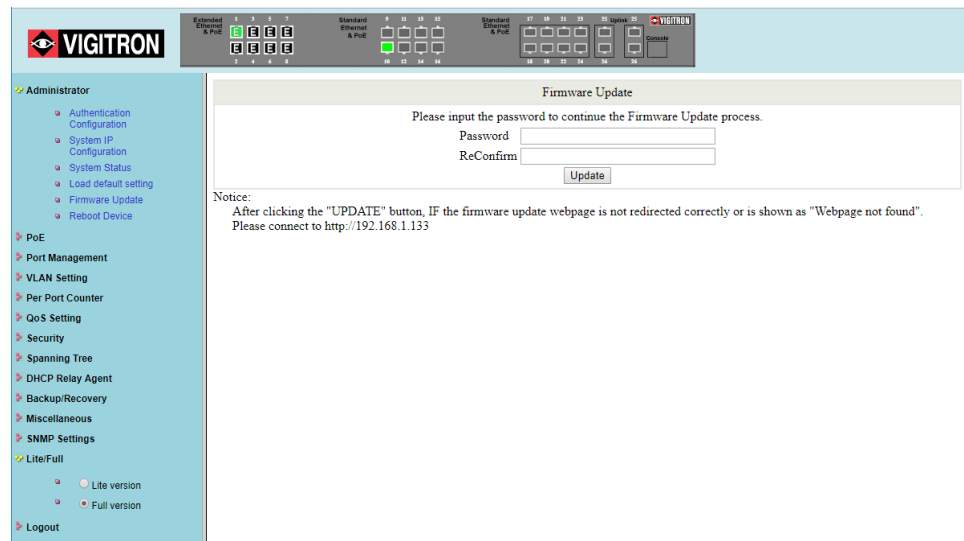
VIGITRON

Extended Ethernet & PoE
1 3 5 7
E E E E
E E E E
2 4 6 8

Standard Ethernet & PoE
9 11 13 15
10 12 14 16

Standard Ethernet & PoE
17 19 21 23
18 20 22 24

25 Uplink 25
24 26
Console
VIGITRON

Administrator
Authentication Configuration
System IP Configuration
System Status
Load default setting
Firmware Update
Reboot Device
PoE
Port Management
VLAN Setting
Per Port Counter
QoS Setting
Security
Spanning Tree
DHCP Relay Agent
Backup/Recovery
Miscellaneous
SNMP Settings
Lite/Full
Lite version
Full version
Logout

Firmware Update

Please input the password to continue the Firmware Update process.

Password
ReConfirm
Update

Notice:
After clicking the "UPDATE" button, IF the firmware update webpage is not redirected correctly or is shown as "Webpage not found". Please connect to http://192.168.1.133